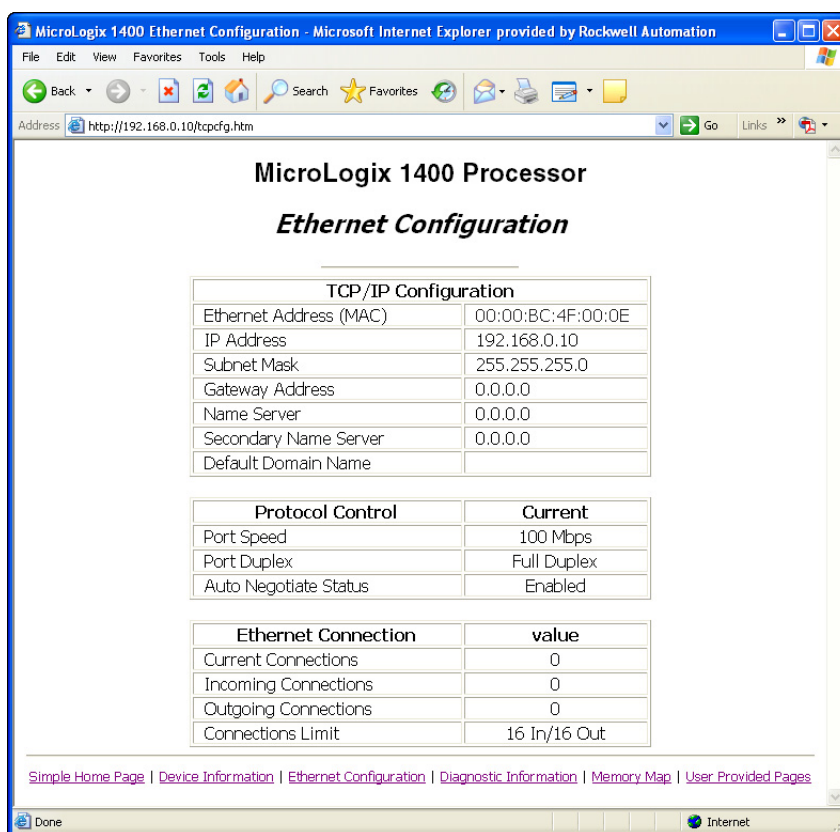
MicroLogix 1400 Ethernet Configuration - Microsoft Internet Explorer provided by Rockwell Automation

File Edit View Favorites Tools Help

Back Search Favorites

Address http://192.168.0.10/tcpcfg.htm Go Links »

MicroLogix 1400 Processor

Ethernet Configuration

| TCP/IP Configuration | |
|---|---|
| Ethernet Address (MAC) | 00:00:BC:4F:00:0E |
| IP Address | 192.168.0.10 |
| Subnet Mask | 255.255.255.0 |
| Gateway Address | 0.0.0.0 |
| Name Server | 0.0.0.0 |
| Secondary Name Server | 0.0.0.0 |
| Default Domain Name | |

| Protocol Control | Current |
|---|---|
| Port Speed | 100 Mbps |
| Port Duplex | Full Duplex |
| Auto Negotiate Status | Enabled |

| Ethernet Connection | value |
|---|---|
| Current Connections | 0 |
| Incoming Connections | 0 |
| Outgoing Connections | 0 |
| Connections Limit | 16 In/16 Out |

Simple Home Page | Device Information | Ethernet Configuration | Diagnostic Information | Memory Map | User Provided Pages

Done Internet